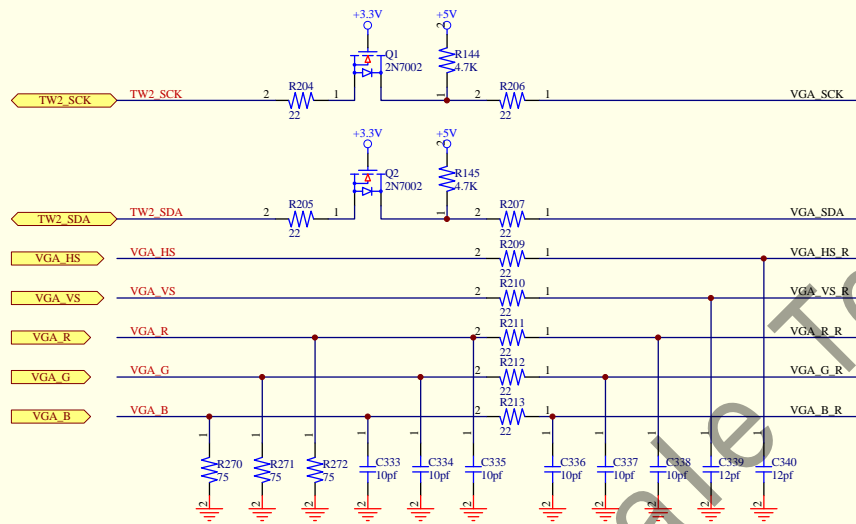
+3.3V
+5V
Q1
2N7002
R144
4.7K
TW2_SCK
TW2_SCK
2
R204
22
1
2
R206
22
1
VGA_SCK

+3.3V
+5V
Q2
2N7002
R145
4.7K
TW2_SDA
TW2_SDA
2
R205
22
1
2
R207
22
1
VGA_SDA

VGA_HS
VGA_HS
2
R209
22
1
VGA_HS_R
VGA_VS
VGA_VS
2
R210
22
1
VGA_VS_R
VGA_R
VGA_R
2
R211
22
1
VGA_R_R
VGA_G
VGA_G
2
R212
22
1
VGA_G_R
VGA_B
VGA_B
2
R213
22
1
VGA_B_R

R270
75
R271
75
R272
75
C333
10pf
C334
10pf
C335
10pf
C336
10pf
C337
10pf
C338
10pf
C339
12pf
C340
12pf

ale T